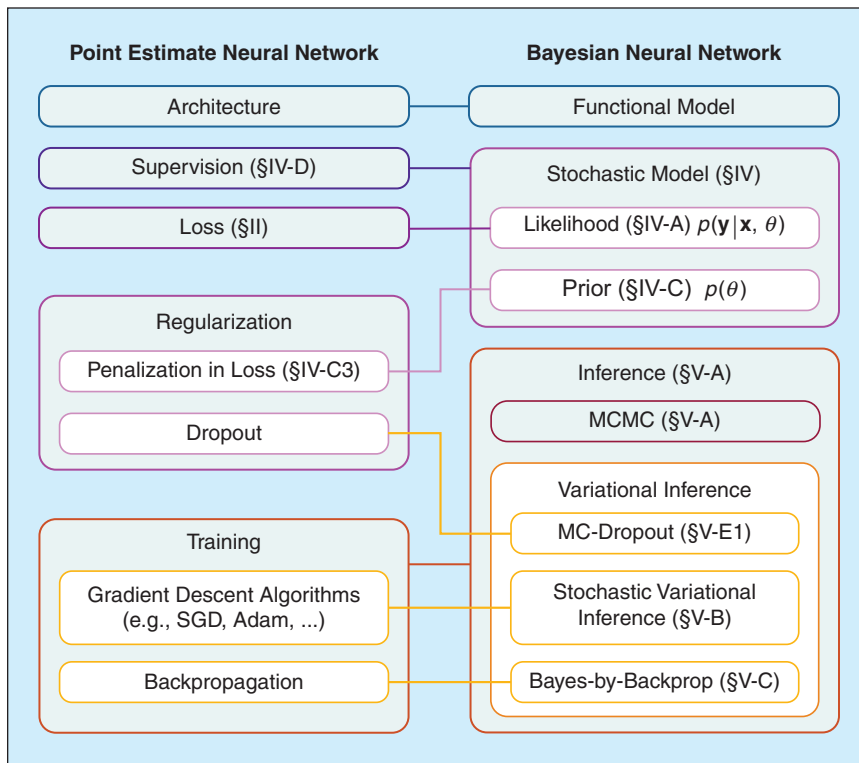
Point Estimate Neural Network

Bayesian Neural Network

Architecture

Functional Model

Supervision (§IV-D)

Stochastic Model (§IV)

Loss (§II)

Likelihood (§IV-A) $p(\mathbf{y}|\mathbf{x}, \theta)$

Prior (§IV-C) $p(\theta)$

Regularization

Penalization in Loss (§IV-C3)

Dropout

Inference (§V-A)

MCMC (§V-A)

Variational Inference

Training

MC-Dropout (§V-E1)

Gradient Descent Algorithms (e.g., SGD, Adam, ...)

Stochastic Variational Inference (§V-B)

Backpropagation

Bayes-by-Backprop (§V-C)